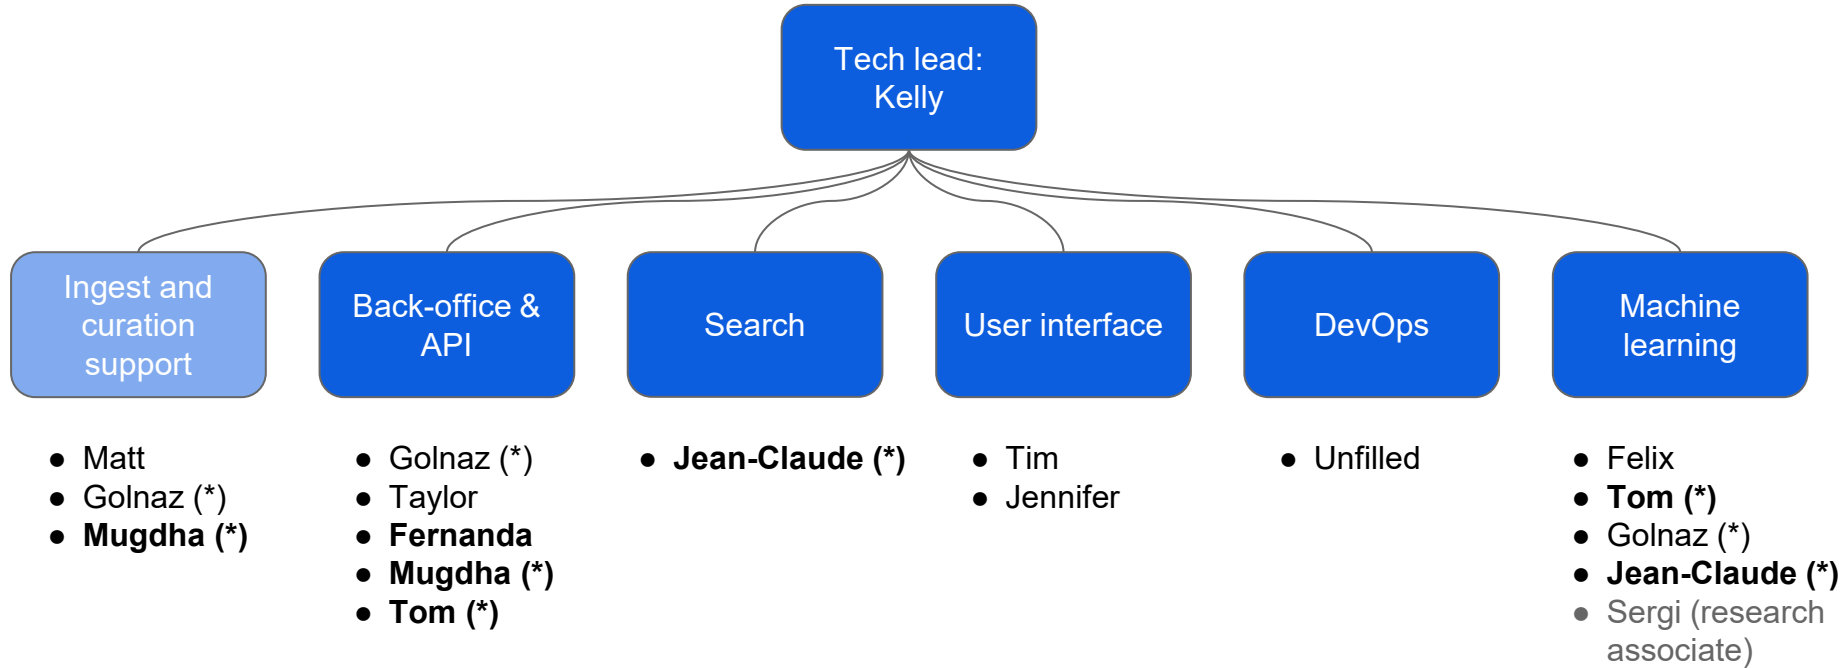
Tech lead:
Kelly

Ingest and curation support

- Matt
- Golnaz (*)
- **Mugdha (*)**

Back-office & API

- Golnaz (*)
- Taylor
- **Fernanda**
- **Mugdha (*)**
- **Tom (*)**

Search

- **Jean-Claude (*)**

User interface

- Tim
- Jennifer

DevOps

- Unfilled

Machine learning

- Felix
- **Tom (*)**
- Golnaz (*)
- **Jean-Claude (*)**
- Sergi (research associate)